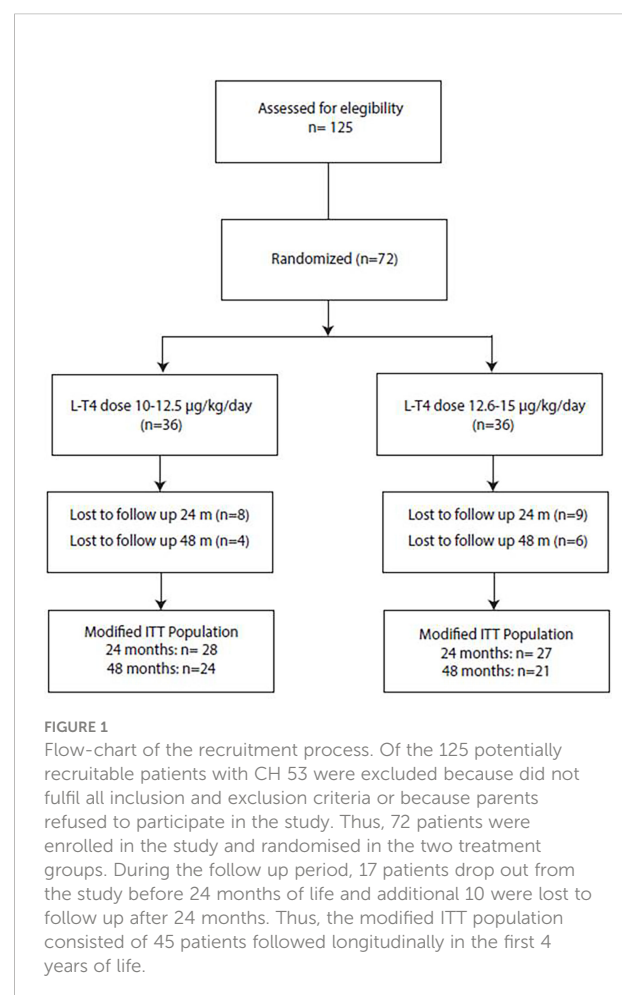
Assessed for elegibility
n= 125

Randomized (n=72)

L-T4 dose 10-12.5 µg/kg/day
(n=36)

L-T4 dose 12.6-15 µg/kg/day
(n=36)

Lost to follow up 24 m (n=8)
Lost to follow up 48 m (n=4)

Lost to follow up 24 m (n=9)
Lost to follow up 48 m (n=6)

Modified ITT Population
24 months: n= 28
48 months: n=24

Modified ITT Population
24 months: n= 27
48 months: n=21

FIGURE 1
Flow-chart of the recruitment process. Of the 125 potentially recruitable patients with CH 53 were excluded because did not fulfil all inclusion and exclusion criteria or because parents refused to participate in the study. Thus, 72 patients were enrolled in the study and randomised in the two treatment groups. During the follow up period, 17 patients drop out from the study before 24 months of life and additional 10 were lost to follow up after 24 months. Thus, the modified ITT population consisted of 45 patients followed longitudinally in the first 4 years of life.